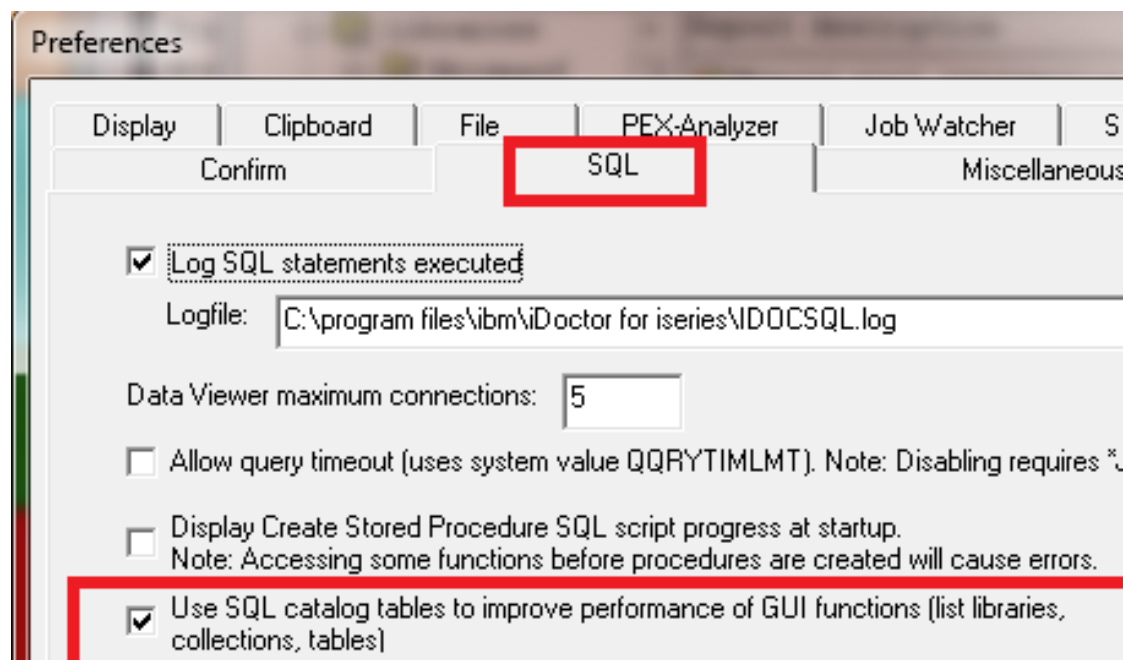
Preferences

Display | Clipboard | File | PEX-Analyzer | Job Watcher | S

Confirm | SQL | Miscellaneous

☑ Log SQL statements executed

Logfile: C:\program files\ibm\iDoctor for iseries\IDOCSQL.log

Data Viewer maximum connections: 5

☐ Allow query timeout (uses system value QQRYTIMLMT). Note: Disabling requires *J

☐ Display Create Stored Procedure SQL script progress at startup.
Note: Accessing some functions before procedures are created will cause errors.

☑ Use SQL catalog tables to improve performance of GUI functions (list libraries, collections, tables)